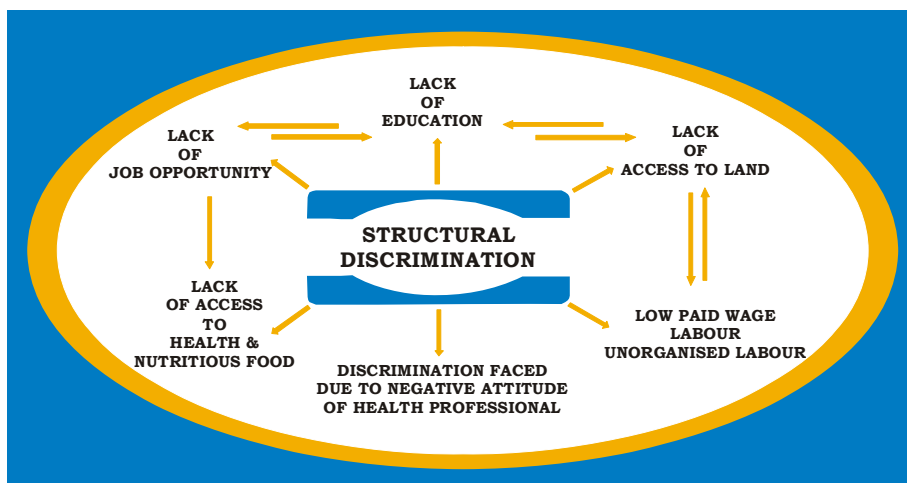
LACK
OF
EDUCATION

LACK
OF
JOB OPPORTUNITY

LACK
OF
ACCESS TO LAND

STRUCTURAL
DISCRIMINATION

LACK
OF ACCESS
TO
HEALTH &
NUTRITIOUS FOOD

DISCRIMINATION FACED
DUE TO NEGATIVE ATTITUDE
OF HEALTH PROFESSIONAL

LOW PAID WAGE
LABOUR
UNORGANISED LABOUR